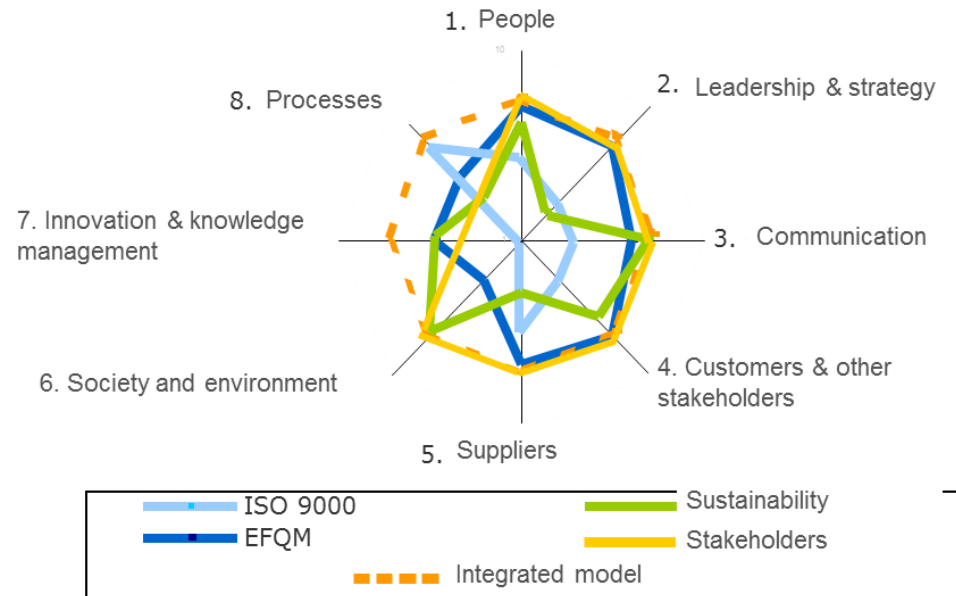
1. People

10

2. Leadership & strategy

8. Processes

7. Innovation & knowledge management

3. Communication

6. Society and environment

4. Customers & other stakeholders

5. Suppliers

ISO 9000

EFQM

Sustainability

Stakeholders

Integrated model